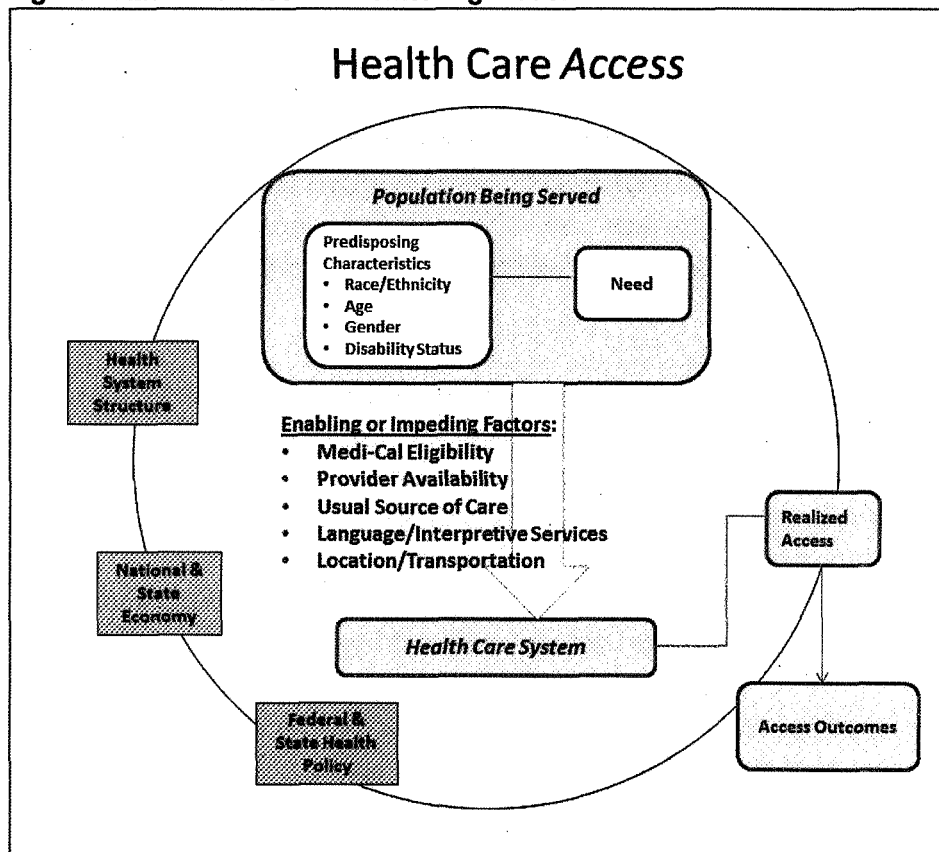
Health Care *Access*

*Population Being Served*

Predisposing Characteristics
• Race/Ethnicity
• Age
• Gender
• Disability Status

Need

Health System Structure

Enabling or Impeding Factors:
• Medi-Cal Eligibility
• Provider Availability
• Usual Source of Care
• Language/Interpretive Services
• Location/Transportation

Realized Access

National & State Economy

*Health Care System*

Access Outcomes

Federal & State Health Policy